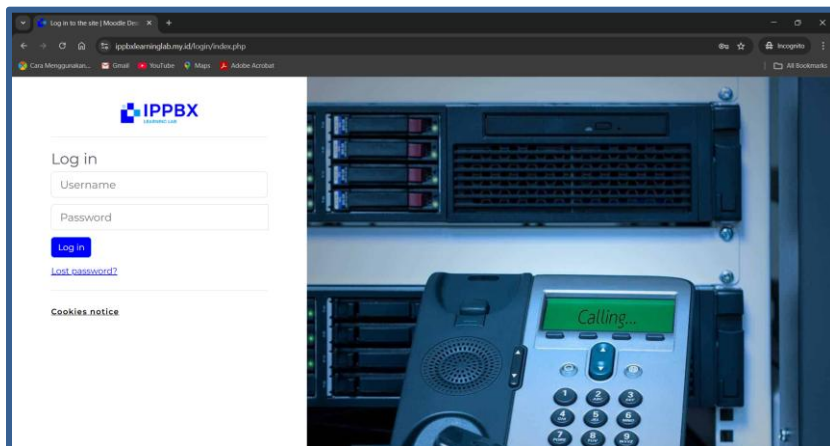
Log in to the site | Moodle Dem ×
+
ippbxlearninglab.my.id/login/index.php
Incognito
Cara Menggunakan... Gmail YouTube Maps Adobe Acrobat
All Bookmarks

IPPBX
LEARNING LAB

Log in
Username
Password
Log in
Lost password?

Cookies notice

Calling...
1
2 ABC
3 DEF
4 GHI
5 JKL
6 MNO
7 PQRS
8 TUV
9 WXYZ